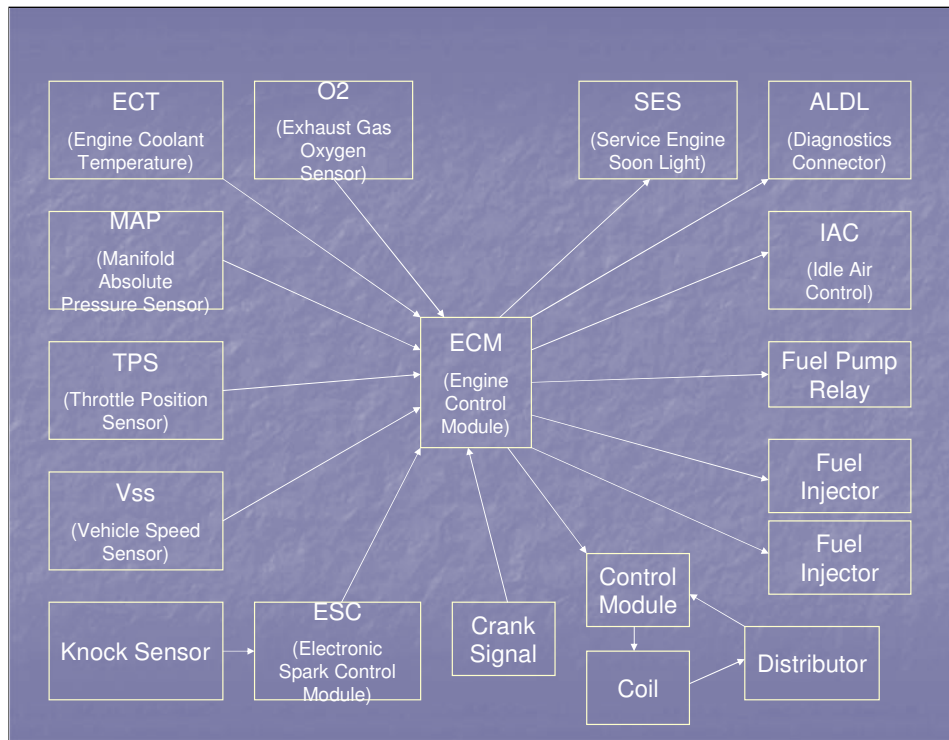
ECT
(Engine Coolant Temperature)

O2
(Exhaust Gas Oxygen Sensor)

SES
(Service Engine Soon Light)

ALDL
(Diagnostics Connector)

MAP
(Manifold Absolute Pressure Sensor)

IAC
(Idle Air Control)

ECM
(Engine Control Module)

TPS
(Throttle Position Sensor)

Fuel Pump Relay

Fuel Injector

Vss
(Vehicle Speed Sensor)

Fuel Injector

Control Module

Knock Sensor

ESC
(Electronic Spark Control Module)

Crank Signal

Distributor

Coil